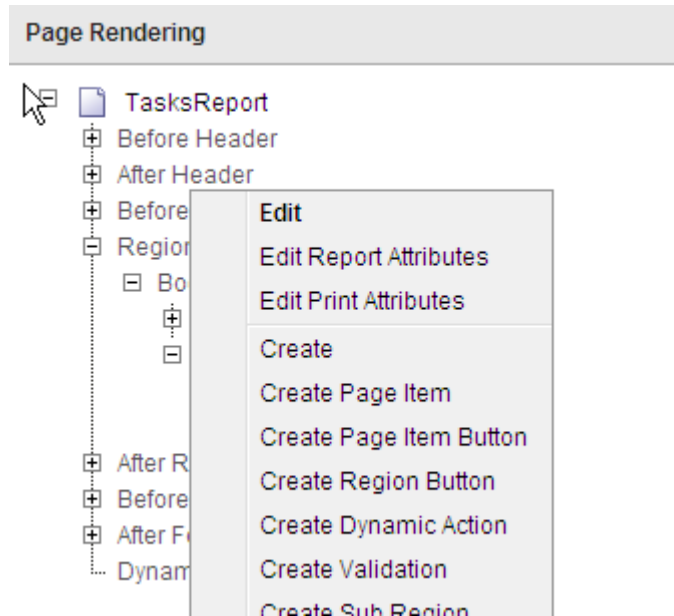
Page Rendering

TasksReport
Before Header
After Header
Before
Region
Bo
After R
Before
After F
Dynam

Edit
Edit Report Attributes
Edit Print Attributes
Create
Create Page Item
Create Page Item Button
Create Region Button
Create Dynamic Action
Create Validation
Create Sub Region